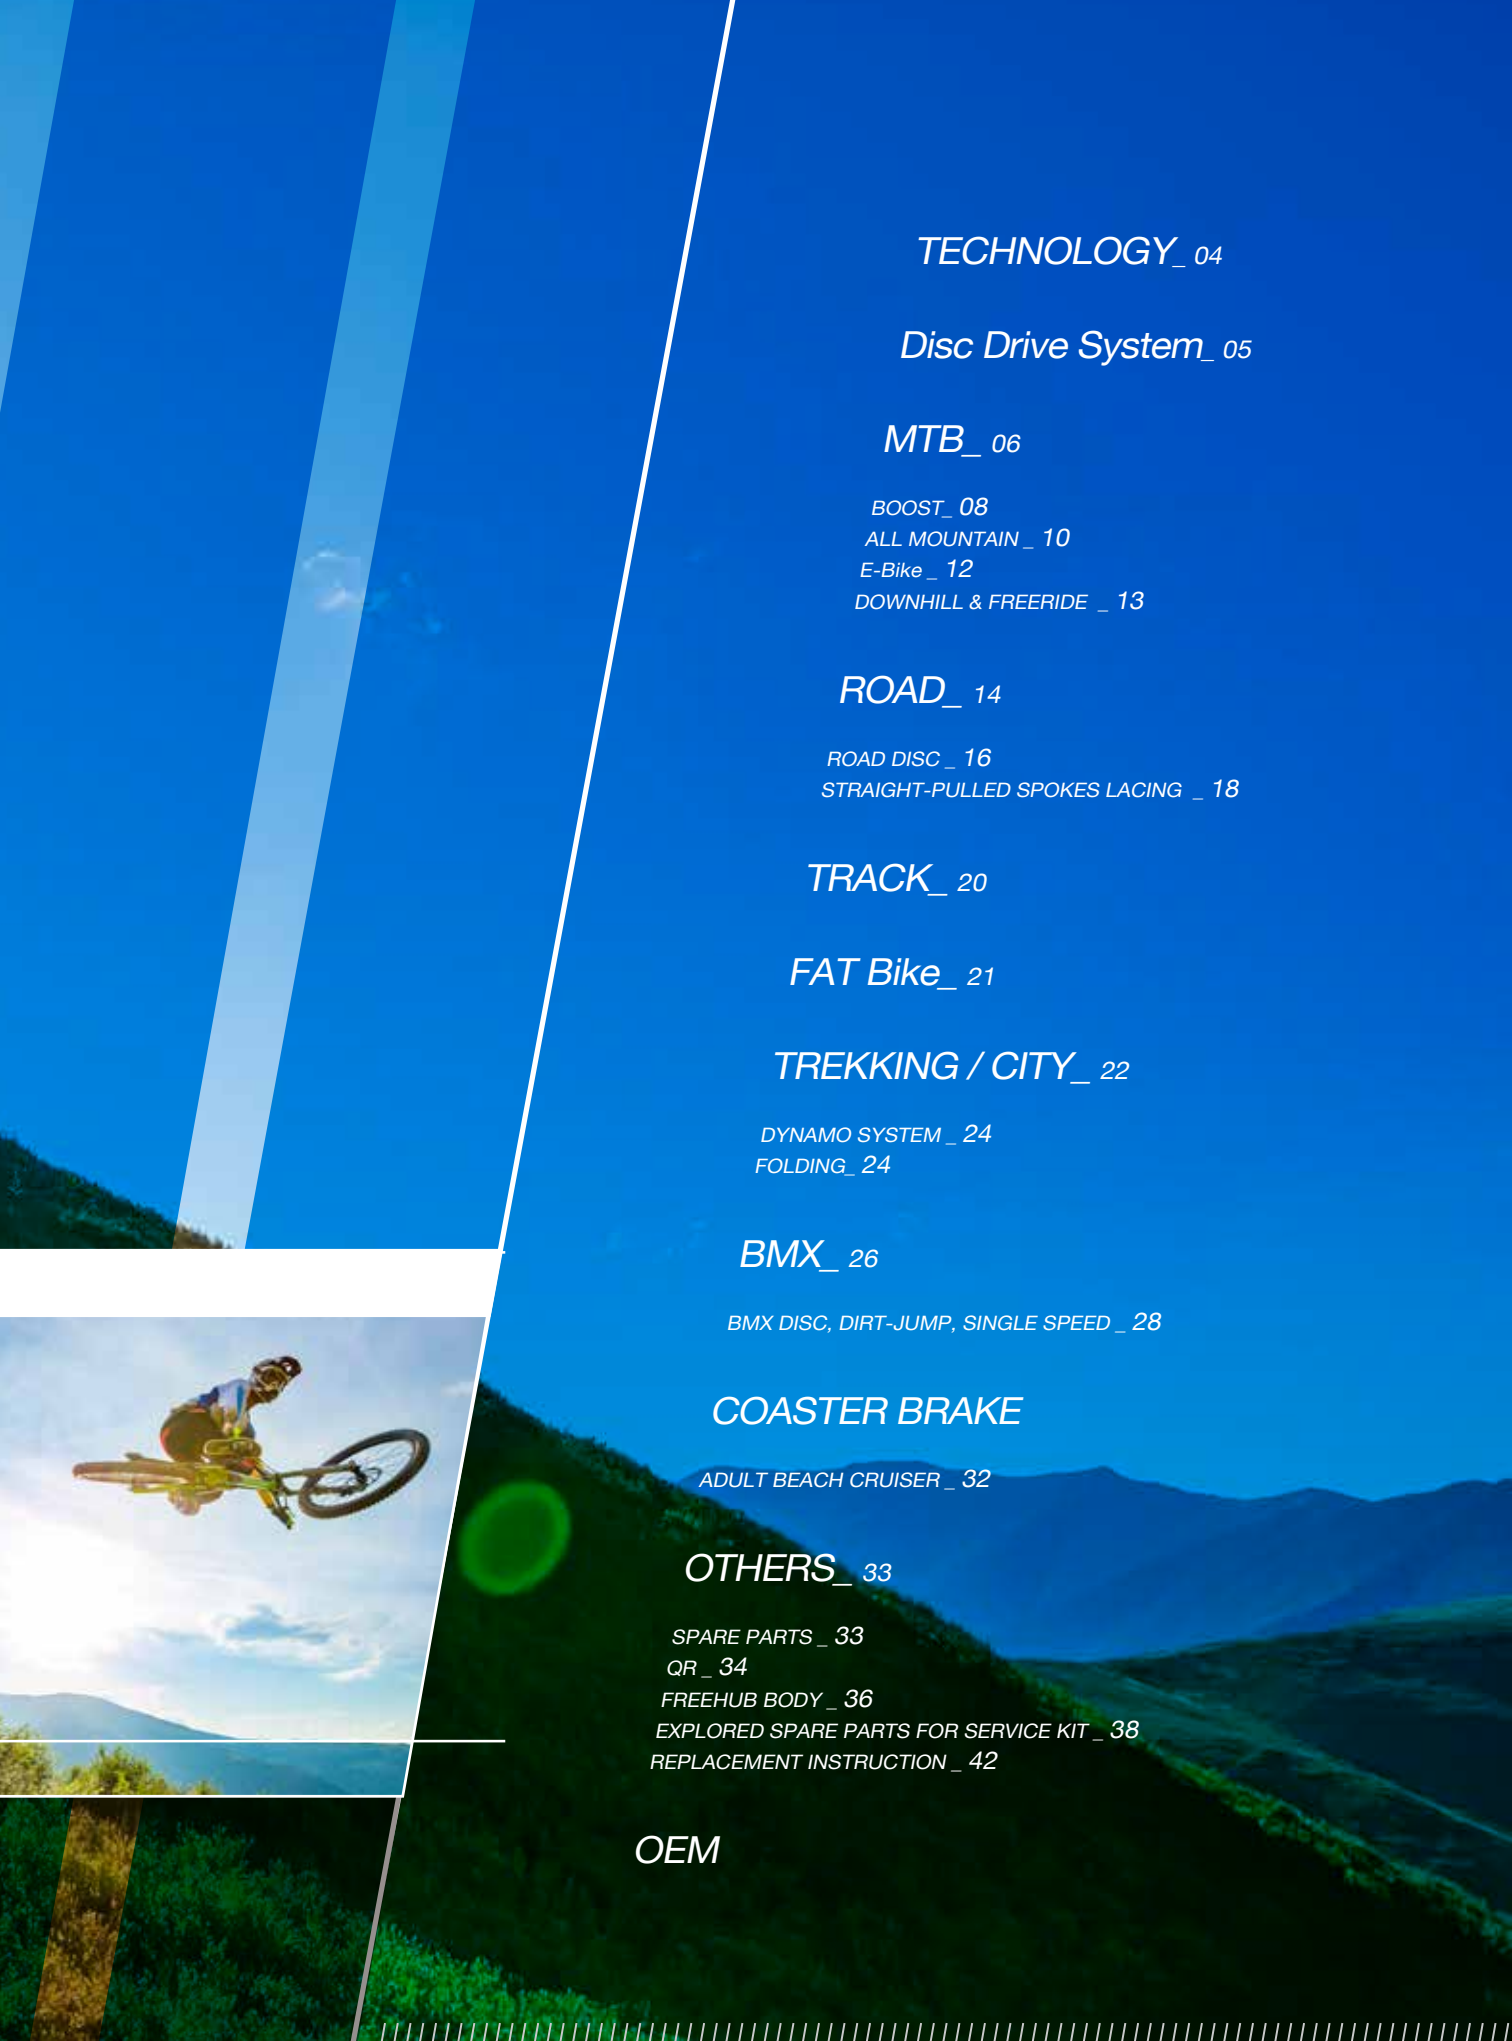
TECHNOLOGY_ 04

Disc Drive System_ 05

MTB_ 06

BOOST_ 08
ALL MOUNTAIN _ 10
E-Bike _ 12
DOWNHILL & FREERIDE _ 13

ROAD_ 14

ROAD DISC _ 16
STRAIGHT-PULLED SPOKES LACING _ 18

TRACK_ 20

FAT Bike_ 21

TREKKING / CITY_ 22

DYNAMO SYSTEM _ 24
FOLDING_ 24

BMX_ 26

BMX DISC, DIRT-JUMP, SINGLE SPEED _ 28

COASTER BRAKE

ADULT BEACH CRUISER _ 32

OTHERS_ 33

SPARE PARTS _ 33
QR _ 34
FREEHUB BODY _ 36
EXPLORED SPARE PARTS FOR SERVICE KIT _ 38
REPLACEMENT INSTRUCTION _ 42

OEM